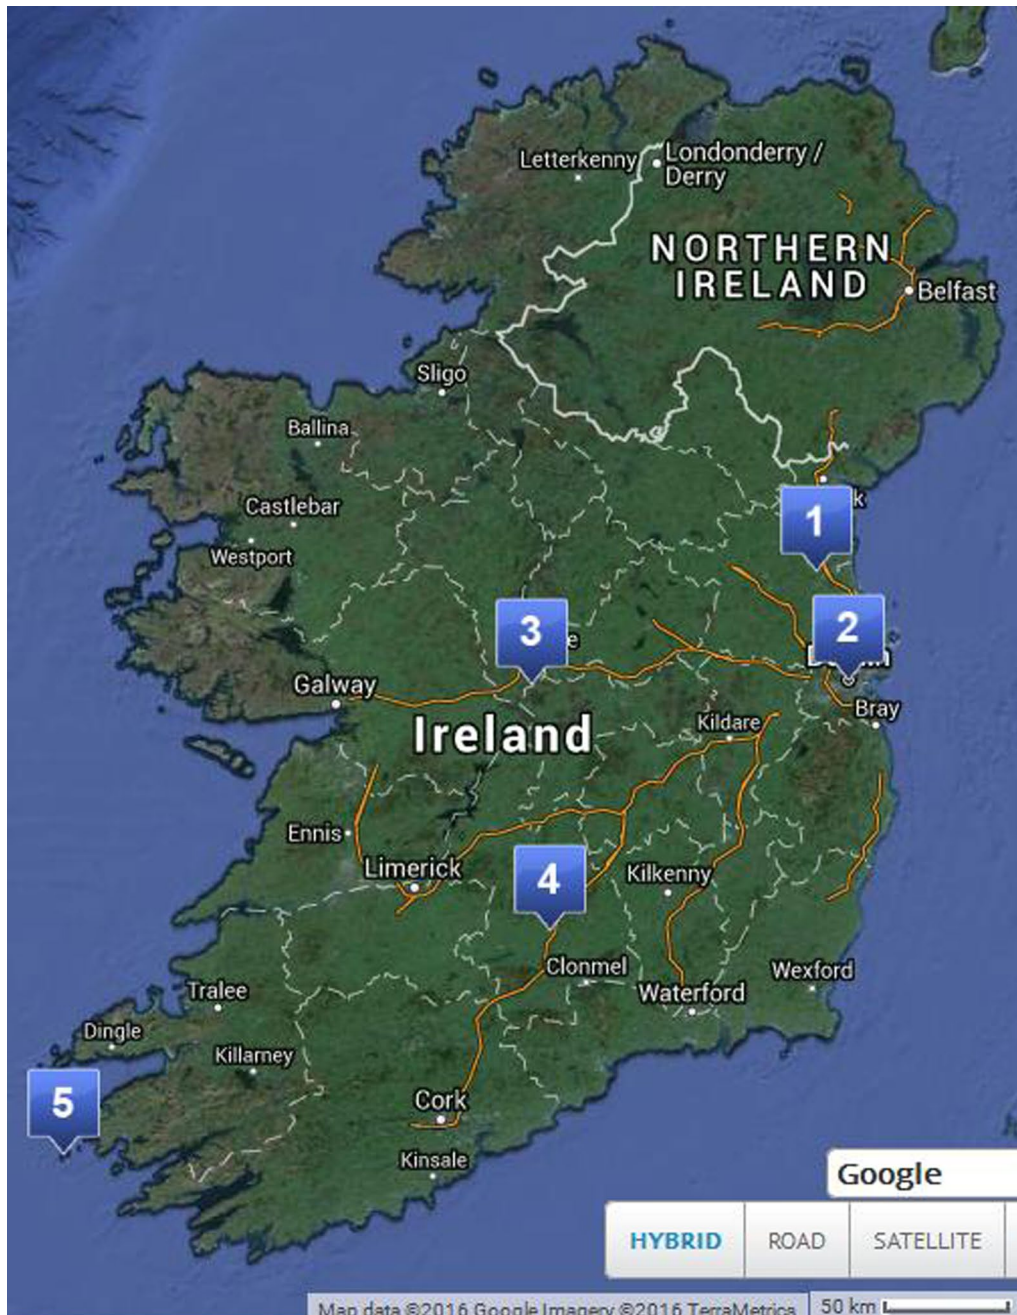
Letterkenny
Londonderry / Derry
NORTHERN IRELAND
Belfast
Sligo
Ballina
Castlebar
Westport
1
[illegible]k
3
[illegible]e
2
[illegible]
Galway
Ireland
Bray
Kildare
Ennis
Limerick
4
Kilkenny
Clonmel
Wexford
Waterford
Tralee
Dingle
Killarney
5
Cork
Kinsale
Google
HYBRID
ROAD
SATELLITE
Map data ©2016 Google Imagery ©2016 TerraMetrics
50 km